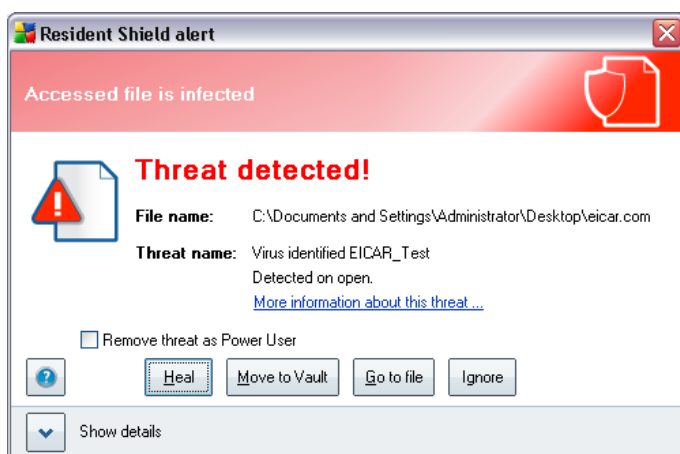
Resident Shield alert

Accessed file is infected

Threat detected!

File name: C:\Documents and Settings\Administrator\Desktop\eicar.com

Threat name: Virus identified EICAR_Test
Detected on open.
More information about this threat ...

Remove threat as Power User

Heal | Move to Vault | Go to file | Ignore

Show details